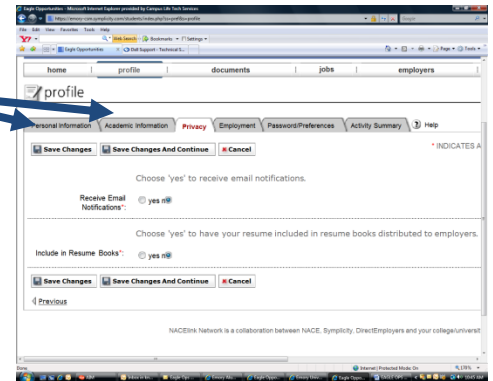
Eagle Opportunities - Microsoft Internet Explorer provided by Campus Life Tech Services

https://emory-csm.symplicity.com/students/index.php?s=profile

File Edit View Favorites Tools Help

Web Search · Bookmarks · Settings ·

Eagle Opportunities

Dell Support - Technical S...

Page · Tools ·

home | profile | documents | jobs | employers

profile

Personal Information | Academic Information | Privacy | Employment | Password/Preferences | Activity Summary | Help

Save Changes | Save Changes And Continue | Cancel

* INDICATES A

Choose 'yes' to receive email notifications.

Receive Email Notifications*: yes no

Choose 'yes' to have your resume included in resume books distributed to employers.

Include in Resume Books*: yes no

Save Changes | Save Changes And Continue | Cancel

Previous

NACElink Network is a collaboration between NACE, Symplicity, DirectEmployers and your college/universit

Done

Internet | Protected Mode: On

115%

10:45 AM